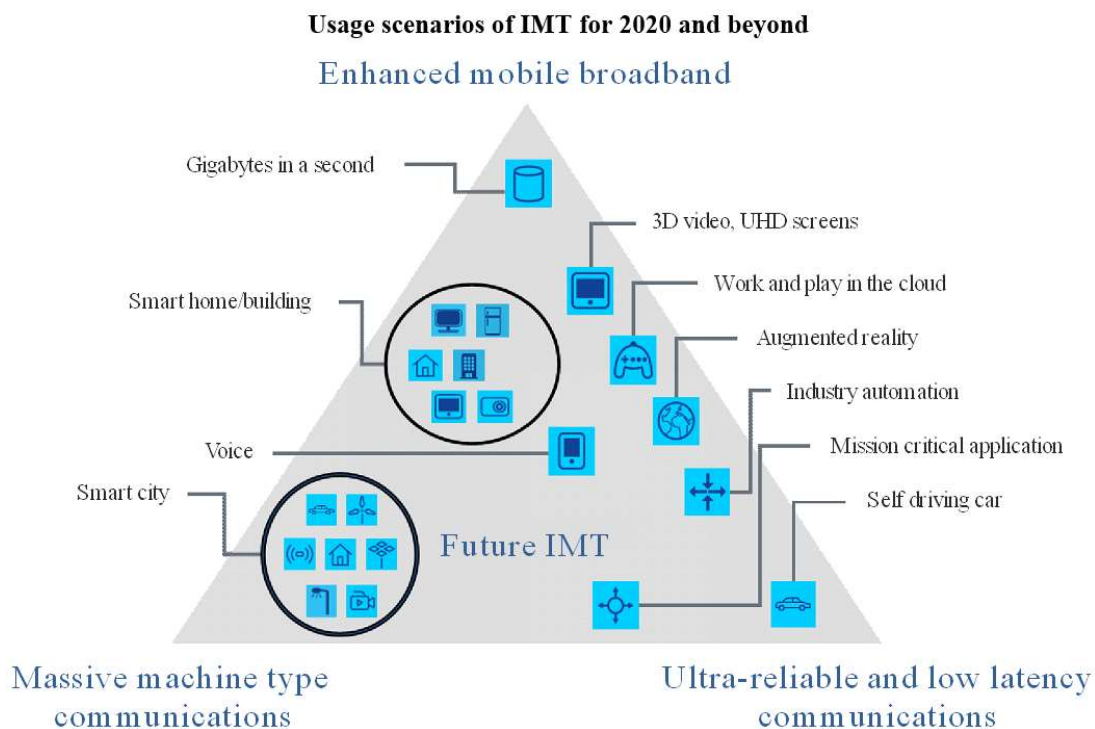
Usage scenarios of IMT for 2020 and beyond

Enhanced mobile broadband

Gigabytes in a second

3D video, UHD screens

Smart home/building

Work and play in the cloud

Augmented reality

Industry automation

Voice

Mission critical application

Smart city

Self driving car

Future IMT

Massive machine type communications

Ultra-reliable and low latency communications